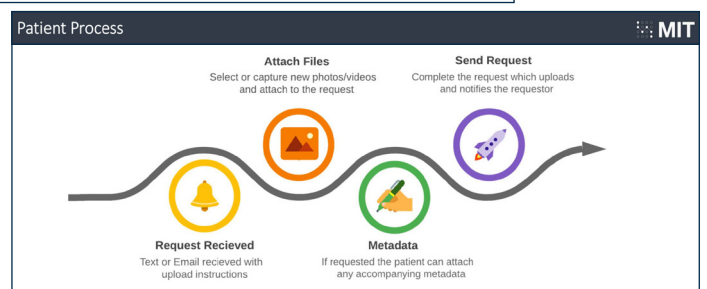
Patient Process

MIT

Attach Files
Select or capture new photos/videos and attach to the request

Send Request
Complete the request which uploads and notifies the requestor

Request Recieved
Text or Email recieved with upload instructions

Metadata
If requested the patient can attach any accompanying metadata